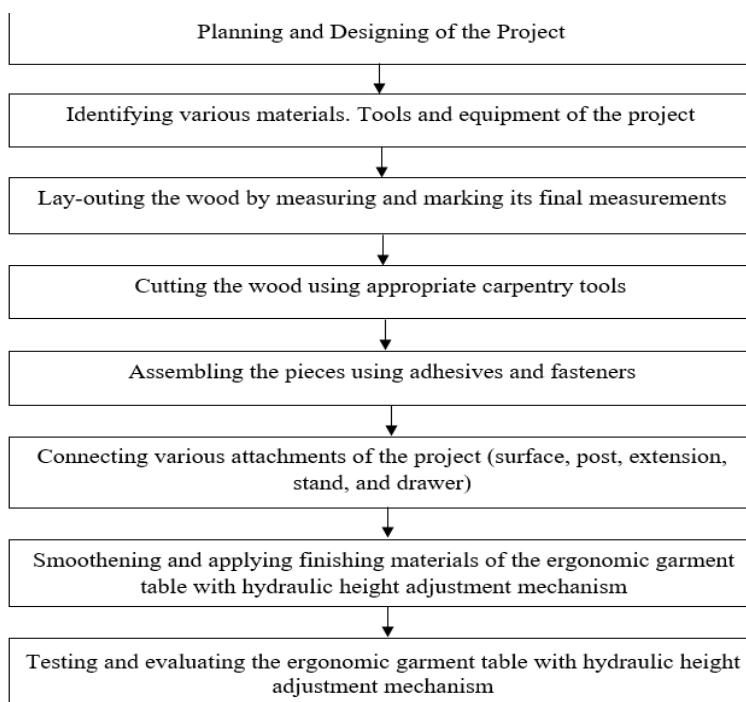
Planning and Designing of the Project

Identifying various materials. Tools and equipment of the project

Lay-outing the wood by measuring and marking its final measurements

Cutting the wood using appropriate carpentry tools

Assembling the pieces using adhesives and fasteners

Connecting various attachments of the project (surface, post, extension, stand, and drawer)

Smoothening and applying finishing materials of the ergonomic garment table with hydraulic height adjustment mechanism

Testing and evaluating the ergonomic garment table with hydraulic height adjustment mechanism